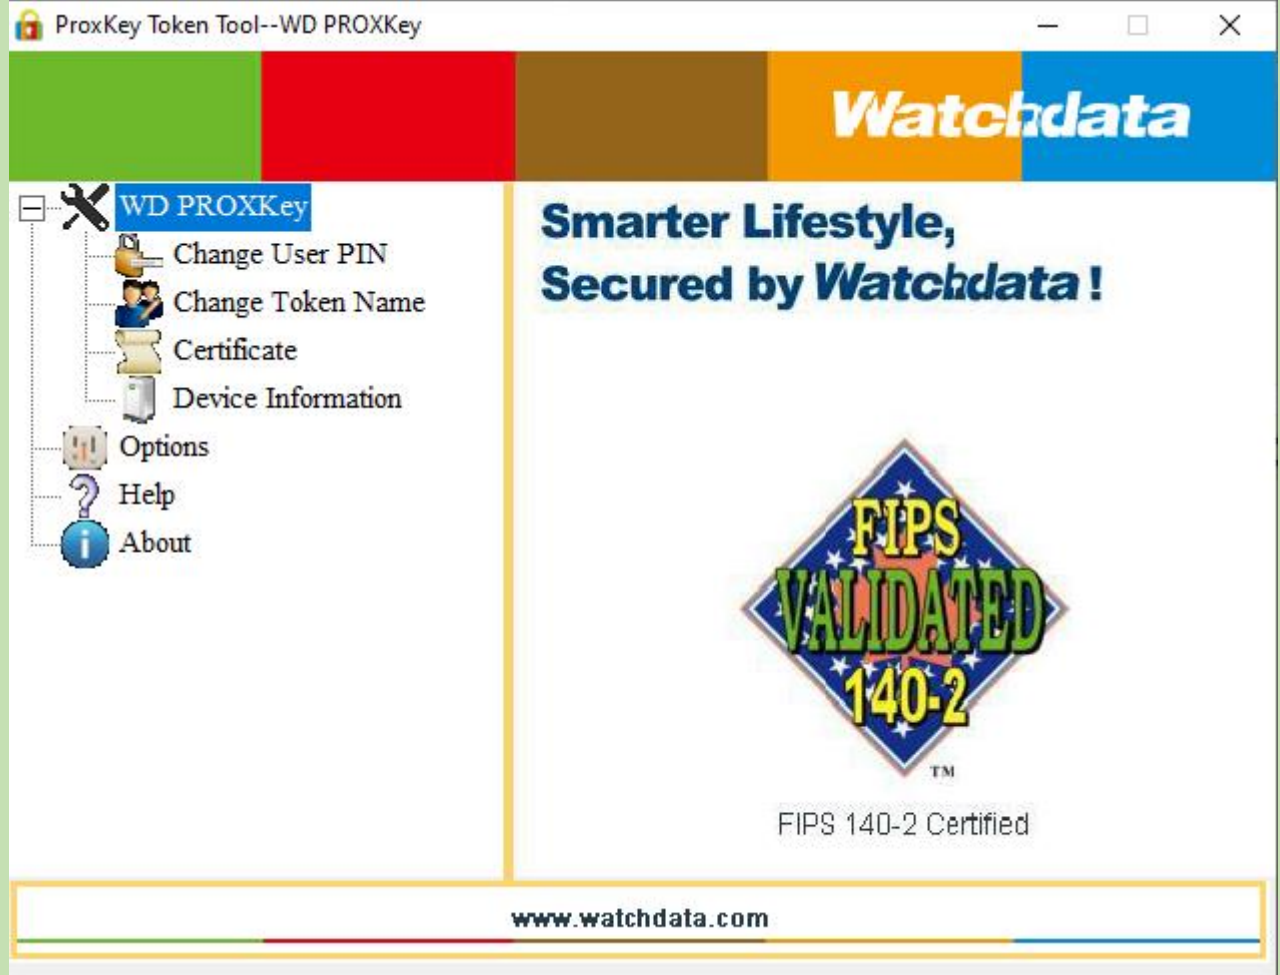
ProxKey Token Tool--WD PROXKey

Watchdata

WD PROXKey
Change User PIN
Change Token Name
Certificate
Device Information
Options
Help
About

Smarter Lifestyle,
Secured by Watchdata!

FIPS
VALIDATED
140-2
TM

FIPS 140-2 Certified

www.watchdata.com